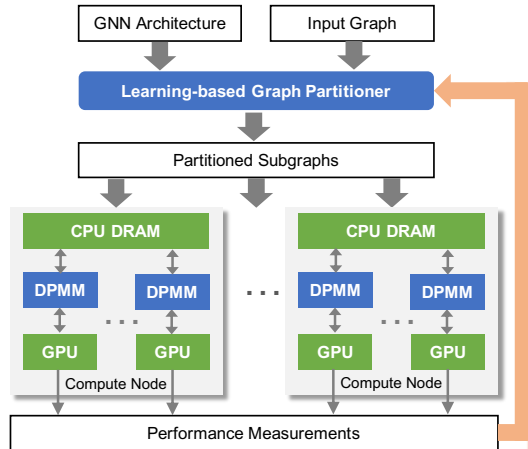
GNN Architecture

Input Graph

Learning-based Graph Partitioner

Partitioned Subgraphs

CPU DRAM

DPMM

DPMM

GPU

GPU

Compute Node

CPU DRAM

DPMM

DPMM

GPU

GPU

Compute Node

Performance Measurements